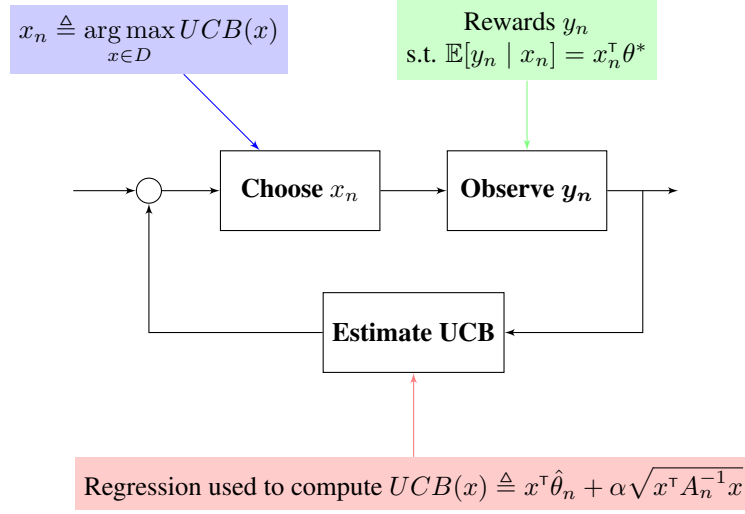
$x_n \triangleq \arg\max_{x \in D} UCB(x)$

Rewards $y_n$
s.t. $\mathbb{E}[y_n \mid x_n] = x_n^\intercal \theta^*$

Choose $x_n$

Observe $y_n$

Estimate UCB

Regression used to compute $UCB(x) \triangleq x^\intercal \hat{\theta}_n + \alpha \sqrt{x^\intercal A_n^{-1} x}$